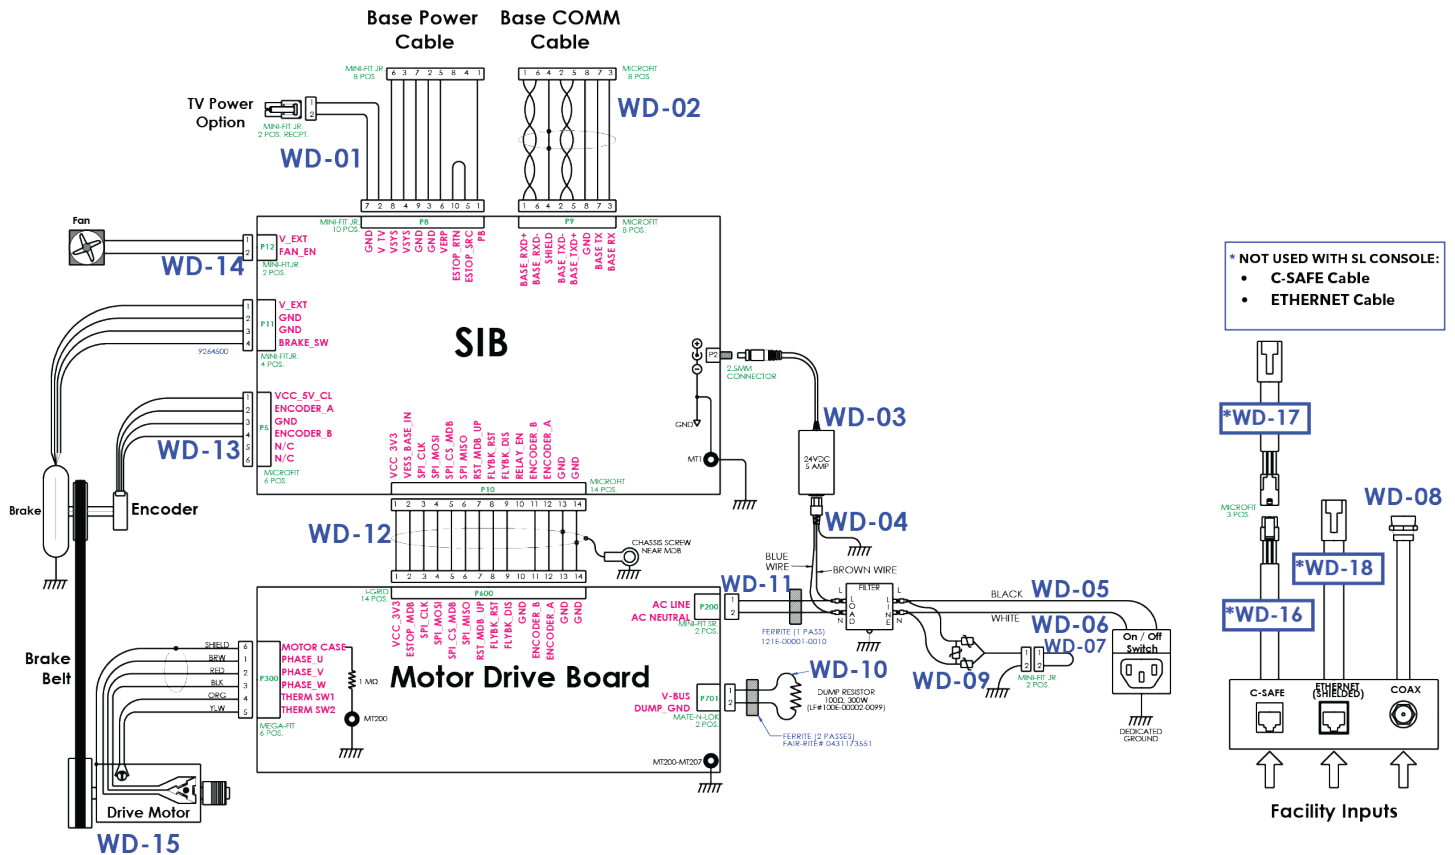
Base Power Cable

Base COMM Cable

MINI-FIT JR. 8 POS.

6 3 7 2 5 8 4 1

1 6 4 2 5 8 7 3

MICROFIT 8 POS.

WD-02

TV Power Option

MINI-FIT JR. 2 POS. RECPT.

WD-01

7 2 8 4 9 3 6 10 5 1

1 6 4 2 5 8 7 3

Fan

MINI-FIT JR. 10 POS.

P8

P9

MICROFIT 8 POS.

P12

V_EXT
FAN_EN

WD-14

MINI-FIT JR. 2 POS.

GND
V_TV
VSYS
VSYS
GND
GND
VERP
ESTOP_RTN
ESTOP_SRC
PB

BASE_RXD+
BASE_RXD-
SHIELD
BASE_TXD-
BASE_TXD+
GND
BASE TX
BASE RX

* NOT USED WITH SL CONSOLE:
• C-SAFE Cable
• ETHERNET Cable

P11

V_EXT
GND
GND
BRAKE_SW

SIB

9264500

MINI-FIT JR. 4 POS.

P2

2.5MM CONNECTOR

*WD-17

P5

VCC_5V_CL
ENCODER_A
GND
ENCODER_B
N/C
N/C

WD-13

MICROFIT 6 POS.

VCC_3V3
VESS_BASE_IN
SPI_CLK
SPI_MOSI
SPI_CS_MDB
SPI_MISO
RST_MDB_UP
FLYBK_RST
FLYBK_DIS
RELAY_EN
ENCODER_B
ENCODER_A
GND
GND

GND

WD-03

24VDC 5 AMP

MT1

P10

MICROFIT 14 POS.

MICROFIT 3 POS.

WD-08

Brake

Encoder

WD-04

1 2 3 4 5 6 7 8 9 10 11 12 13 14

WD-12

CHASSIS SCREW NEAR MDB

1 2 3 4 5 6 7 8 9 10 11 12 13 14

BLUE WIRE

BROWN WIRE

*WD-18

I-GRID 14 POS.

P600

WD-11

FILTER

L O A D

L I N E

BLACK

WD-05

*WD-16

VCC_3V3
ESTOP_MDB
SPI_CLK
SPI_MOSI
SPI_CS_MDB
SPI_MISO
RST_MDB_UP
FLYBK_RST
FLYBK_DIS
GND
ENCODER_B
ENCODER_A
GND
GND

AC LINE
AC NEUTRAL

P200

MINI-FIT SR. 2 POS.

FERRITE (1 PASS) 121E-00001-0010

WHITE

WD-06

On / Off Switch

WD-07

SHIELD
BRW
RED
BLK
ORG
YLW

6 1 2 3 4 5

P300

MOTOR CASE
PHASE_U
PHASE_V
PHASE_W
THERM SW1
THERM SW2

1 MΩ

Motor Drive Board

WD-10

WD-09

MINI-FIT JR. 2 POS.

C-SAFE

ETHERNET (SHIELDED)

COAX

Brake Belt

MT200

MEGA-FIT 6 POS.

V-BUS
DUMP_GND

P701

MATE-N-LOK 2 POS.

DUMP RESISTOR 100Ω, 300W (LF#100E-00002-0099)

DEDICATED GROUND

FERRITE (2 PASSES) FAIR-RITE# 0431173551

MT200-MT207

Drive Motor

WD-15

Facility Inputs